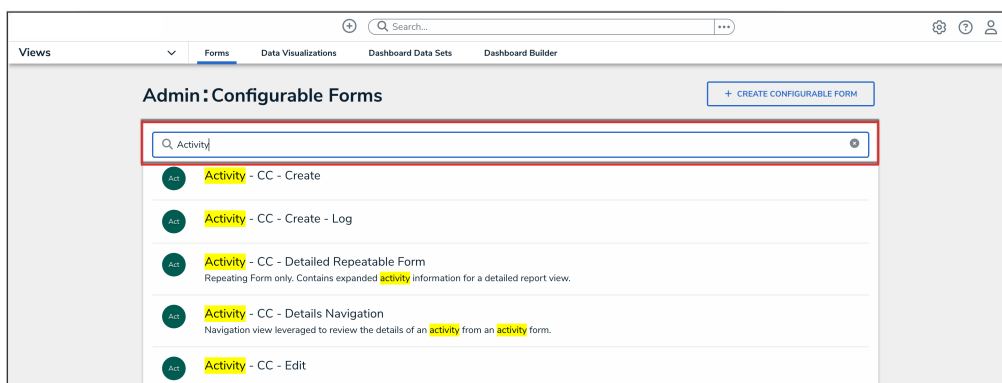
Search...

Views

Forms Data Visualizations Dashboard Data Sets Dashboard Builder

Admin: Configurable Forms

+ CREATE CONFIGURABLE FORM

Activity

Act Activity - CC - Create

Act Activity - CC - Create - Log

Act Activity - CC - Detailed Repeatable Form
Repeating Form only. Contains expanded activity information for a detailed report view.

Act Activity - CC - Details Navigation
Navigation view leveraged to review the details of an activity from an activity form.

Act Activity - CC - Edit